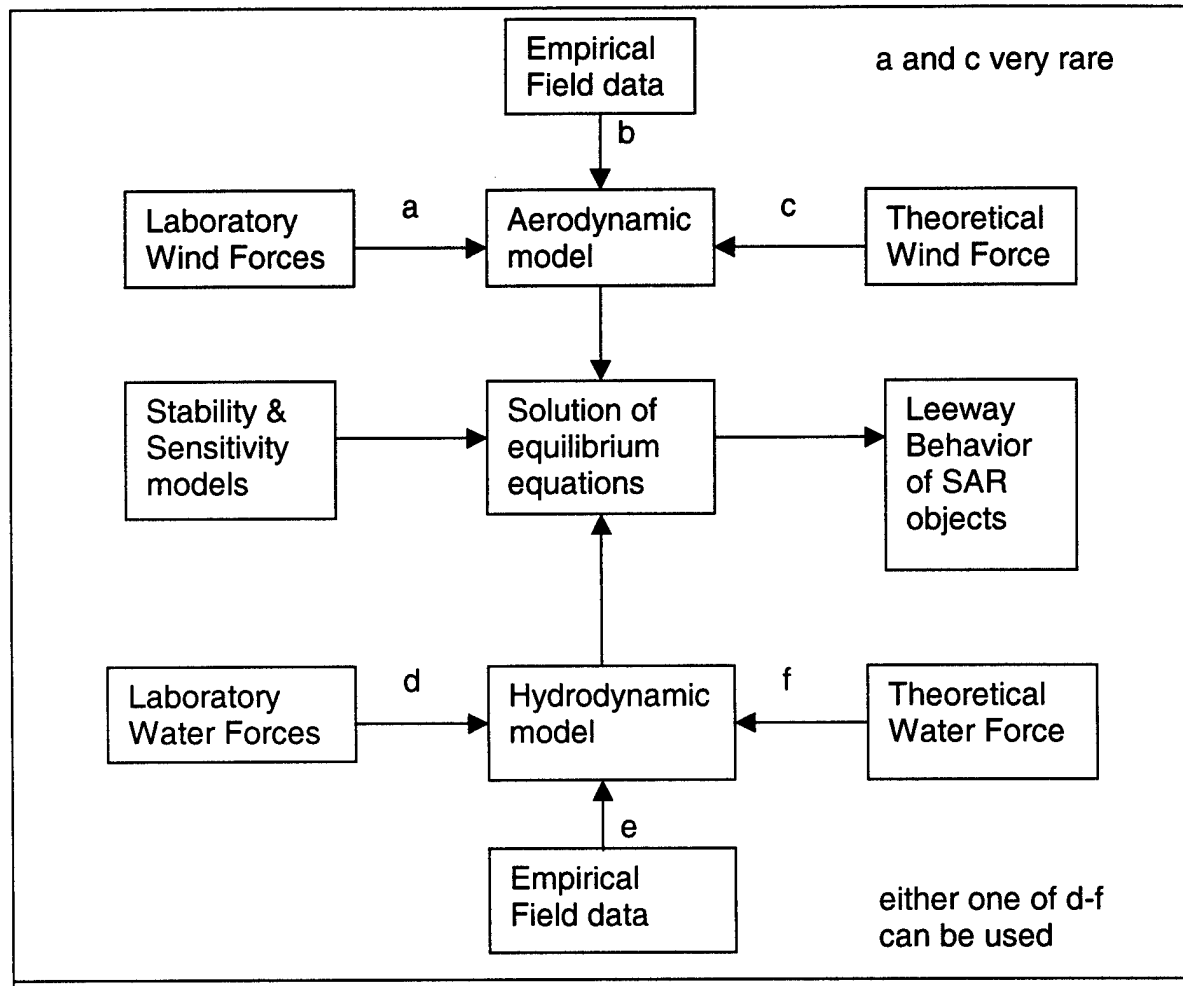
Empirical Field data

a and c very rare

b

Laboratory Wind Forces

a

Aerodynamic model

c

Theoretical Wind Force

Stability & Sensitivity models

Solution of equilibrium equations

Leeway Behavior of SAR objects

Laboratory Water Forces

d

Hydrodynamic model

f

Theoretical Water Force

e

Empirical Field data

either one of d-f can be used